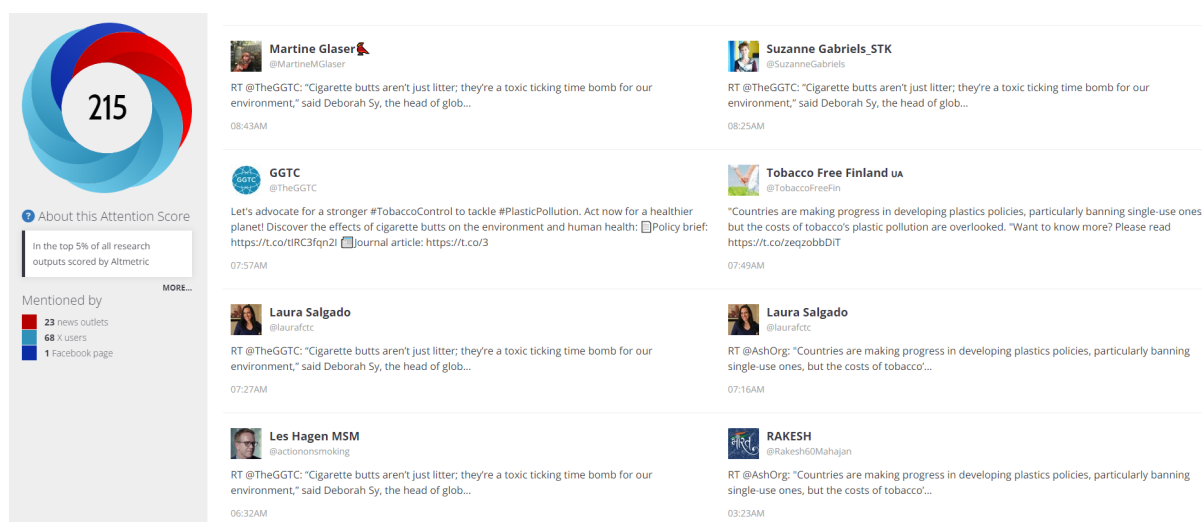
215

About this Attention Score

In the top 5% of all research outputs scored by Altmetric

MORE...

Mentioned by

23 news outlets
68 X users
1 Facebook page

Martine Glaser
@MartineMGlaser
RT @TheGGTC: "Cigarette butts aren't just litter; they're a toxic ticking time bomb for our environment," said Deborah Sy, the head of glob…
08:43AM

Suzanne Gabriels_STK
@SuzanneGabriels
RT @TheGGTC: "Cigarette butts aren't just litter; they're a toxic ticking time bomb for our environment," said Deborah Sy, the head of glob…
08:25AM

GGTC
@TheGGTC
Let's advocate for a stronger #TobaccoControl to tackle #PlasticPollution. Act now for a healthier planet! Discover the effects of cigarette butts on the environment and human health: Policy brief: https://t.co/tlRC3fqn2I Journal article: https://t.co/3
07:57AM

Tobacco Free Finland UA
@TobaccoFreeFin
"Countries are making progress in developing plastics policies, particularly banning single-use ones but the costs of tobacco's plastic pollution are overlooked. "Want to know more? Please read https://t.co/zeqzobbDiT
07:49AM

Laura Salgado
@laurafctc
RT @TheGGTC: "Cigarette butts aren't just litter; they're a toxic ticking time bomb for our environment," said Deborah Sy, the head of glob…
07:27AM

Laura Salgado
@laurafctc
RT @AshOrg: "Countries are making progress in developing plastics policies, particularly banning single-use ones, but the costs of tobacco'…
07:16AM

Les Hagen MSM
@actiononsmoking
RT @TheGGTC: "Cigarette butts aren't just litter; they're a toxic ticking time bomb for our environment," said Deborah Sy, the head of glob…
06:32AM

RAKESH
@Rakesh60Mahajan
RT @AshOrg: "Countries are making progress in developing plastics policies, particularly banning single-use ones, but the costs of tobacco'…
03:23AM